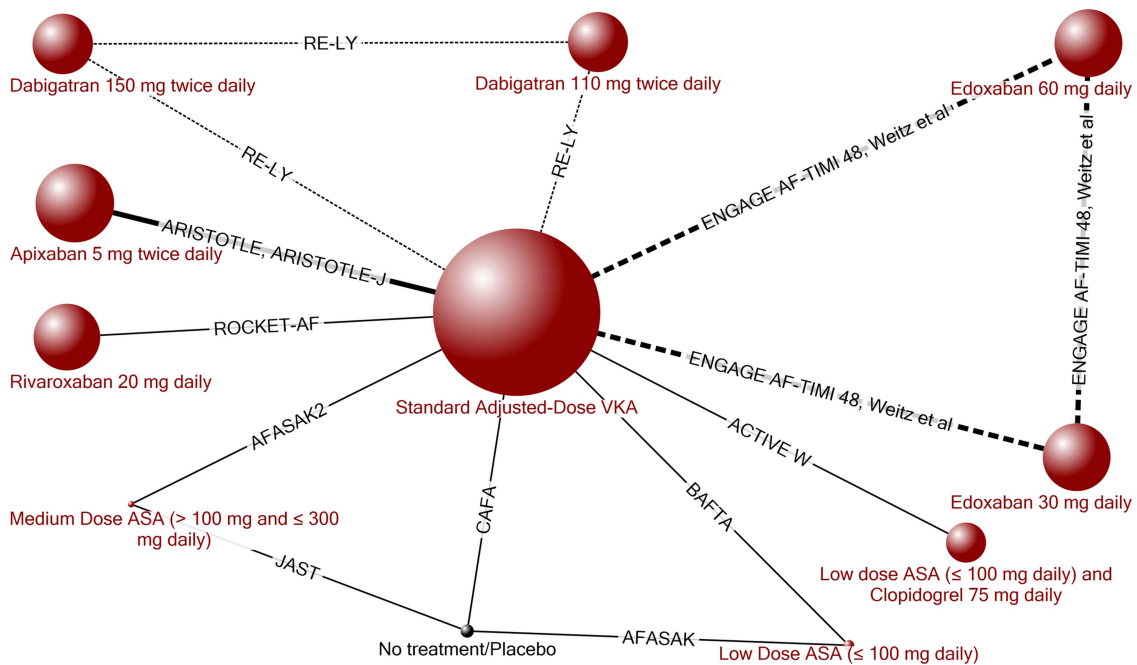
Dabigatran 150 mg twice daily

RE-LY

Dabigatran 110 mg twice daily

Edoxaban 60 mg daily

RE-LY

RE-LY

ENGAGE AF-TIMI 48, Weitz et al

ENGAGE AF-TIMI 48, Weitz et al

Apixaban 5 mg twice daily

ARISTOTLE, ARISTOTLE-J

ROCKET-AF

Rivaroxaban 20 mg daily

ENGAGE AF-TIMI 48, Weitz et al

Standard Adjusted-Dose VKA

AFASAK2

ACTIVE W

Edoxaban 30 mg daily

CAFA

BAFTA

Medium Dose ASA (> 100 mg and ≤ 300 mg daily)

JAST

Low dose ASA (≤ 100 mg daily) and Clopidogrel 75 mg daily

No treatment/Placebo

AFASAK

Low Dose ASA (≤ 100 mg daily)